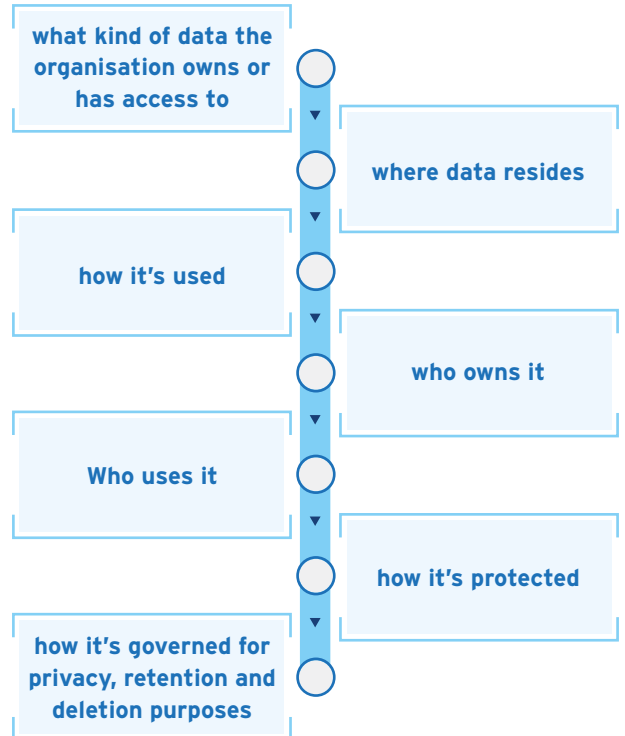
what kind of data the organisation owns or has access to

where data resides

how it's used

who owns it

Who uses it

how it's protected

how it's governed for privacy, retention and deletion purposes